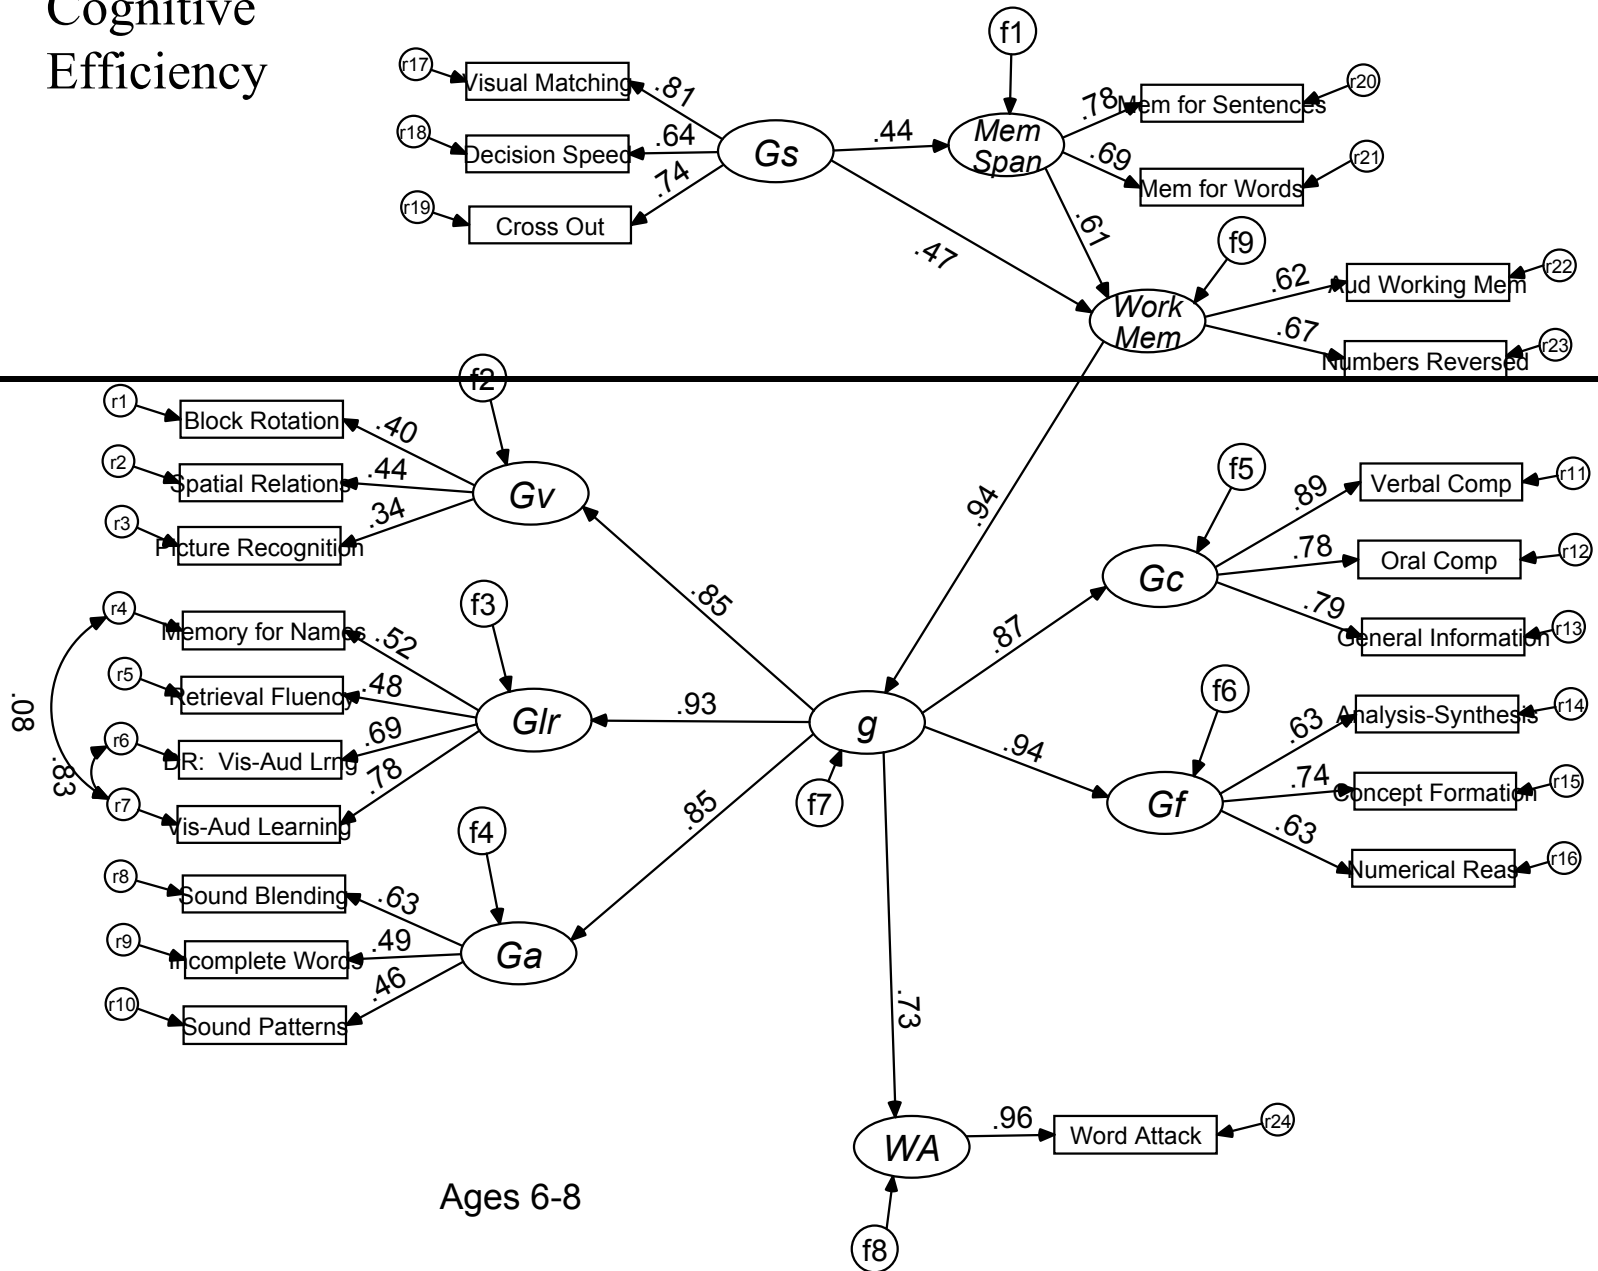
Cognitive Efficiency

r17 Visual Matching .81
r18 Decision Speed .64
r19 Cross Out .74
Gs
.44
f1
Mem Span
.78 Mem for Sentences r20
.69 Mem for Words r21
.61
.47
f9
Work Mem
.62 Aud Working Mem r22
.67 Numbers Reversed r23

f2
r1 Block Rotation .40
r2 Spatial Relations .44
r3 Picture Recognition .34
Gv
.85
f3
r4 Memory for Names .52
r5 Retrieval Fluency .48
r6 DR: Vis-Aud Lrng .69
r7 Vis-Aud Learning .78
Glr
.08
.83
.93
f4
r8 Sound Blending .63
r9 Incomplete Words .49
r10 Sound Patterns .46
Ga
.85
g
f7
.94
f5
Gc
.87
.89 Verbal Comp r11
.78 Oral Comp r12
.79 General Information r13
f6
Gf
.94
.63 Analysis-Synthesis r14
.74 Concept Formation r15
.63 Numerical Reas r16
.73
WA
.96 Word Attack r24
f8

Ages 6-8